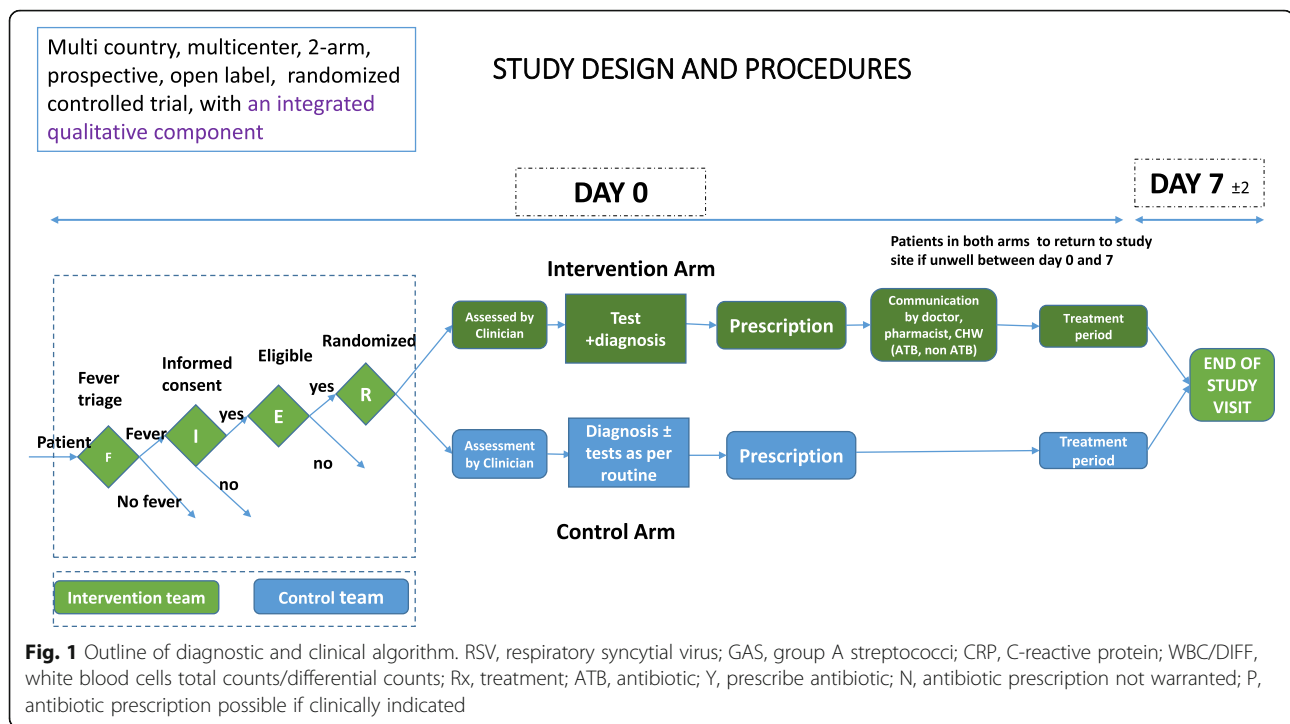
Multi country, multicenter, 2-arm, prospective, open label, randomized controlled trial, with an integrated qualitative component

STUDY DESIGN AND PROCEDURES

DAY 0

DAY 7 ±2

Patients in both arms to return to study site if unwell between day 0 and 7

Intervention Arm

Fever triage

Informed consent

Eligible

Randomized

Patient

F

Fever

I

yes

E

yes

R

no

no

No fever

Assessed by Clinician

Test +diagnosis

Prescription

Communication by doctor, pharmacist, CHW (ATB, non ATB)

Treatment period

END OF STUDY VISIT

Assessment by Clinician

Diagnosis ± tests as per routine

Prescription

Treatment period

Control Arm

Intervention team

Control team

Fig. 1 Outline of diagnostic and clinical algorithm. RSV, respiratory syncytial virus; GAS, group A streptococci; CRP, C-reactive protein; WBC/DIFF, white blood cells total counts/differential counts; Rx, treatment; ATB, antibiotic; Y, prescribe antibiotic; N, antibiotic prescription not warranted; P, antibiotic prescription possible if clinically indicated